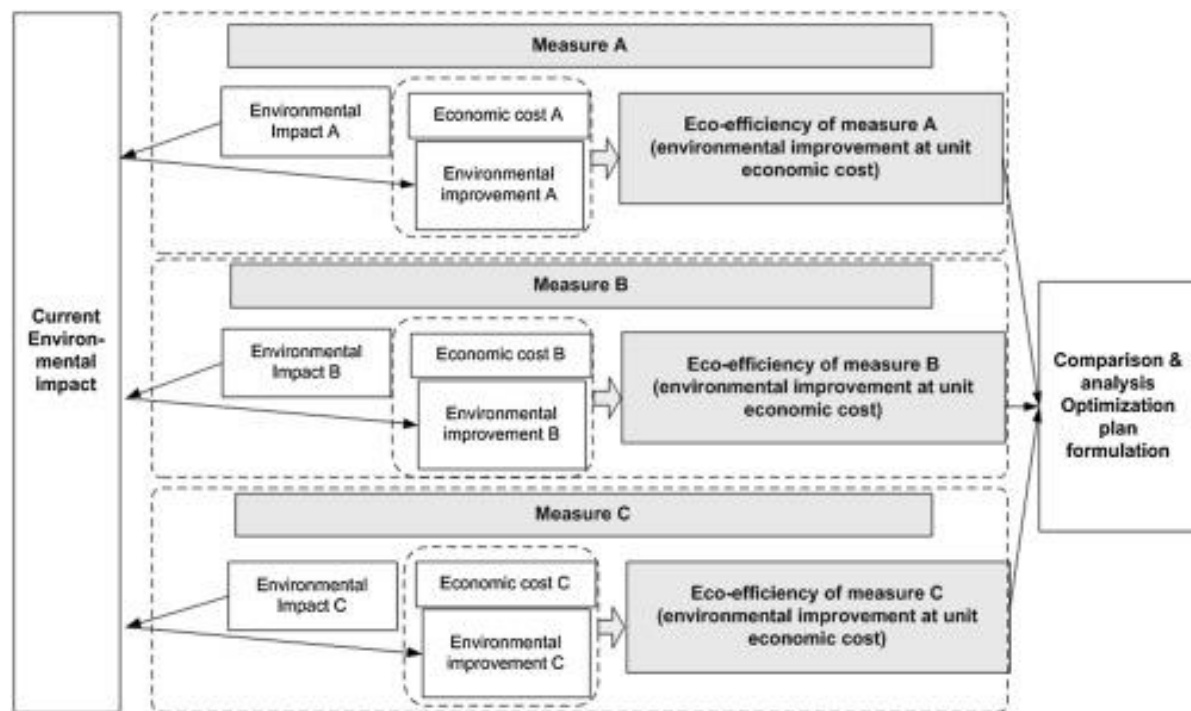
Current Environmental impact

Measure A

Environmental Impact A

Economic cost A

Environmental improvement A

Eco-efficiency of measure A (environmental improvement at unit economic cost)

Measure B

Environmental Impact B

Economic cost B

Environmental improvement B

Eco-efficiency of measure B (environmental improvement at unit economic cost)

Measure C

Environmental Impact C

Economic cost C

Environmental improvement C

Eco-efficiency of measure C (environmental improvement at unit economic cost)

Comparison & analysis Optimization plan formulation